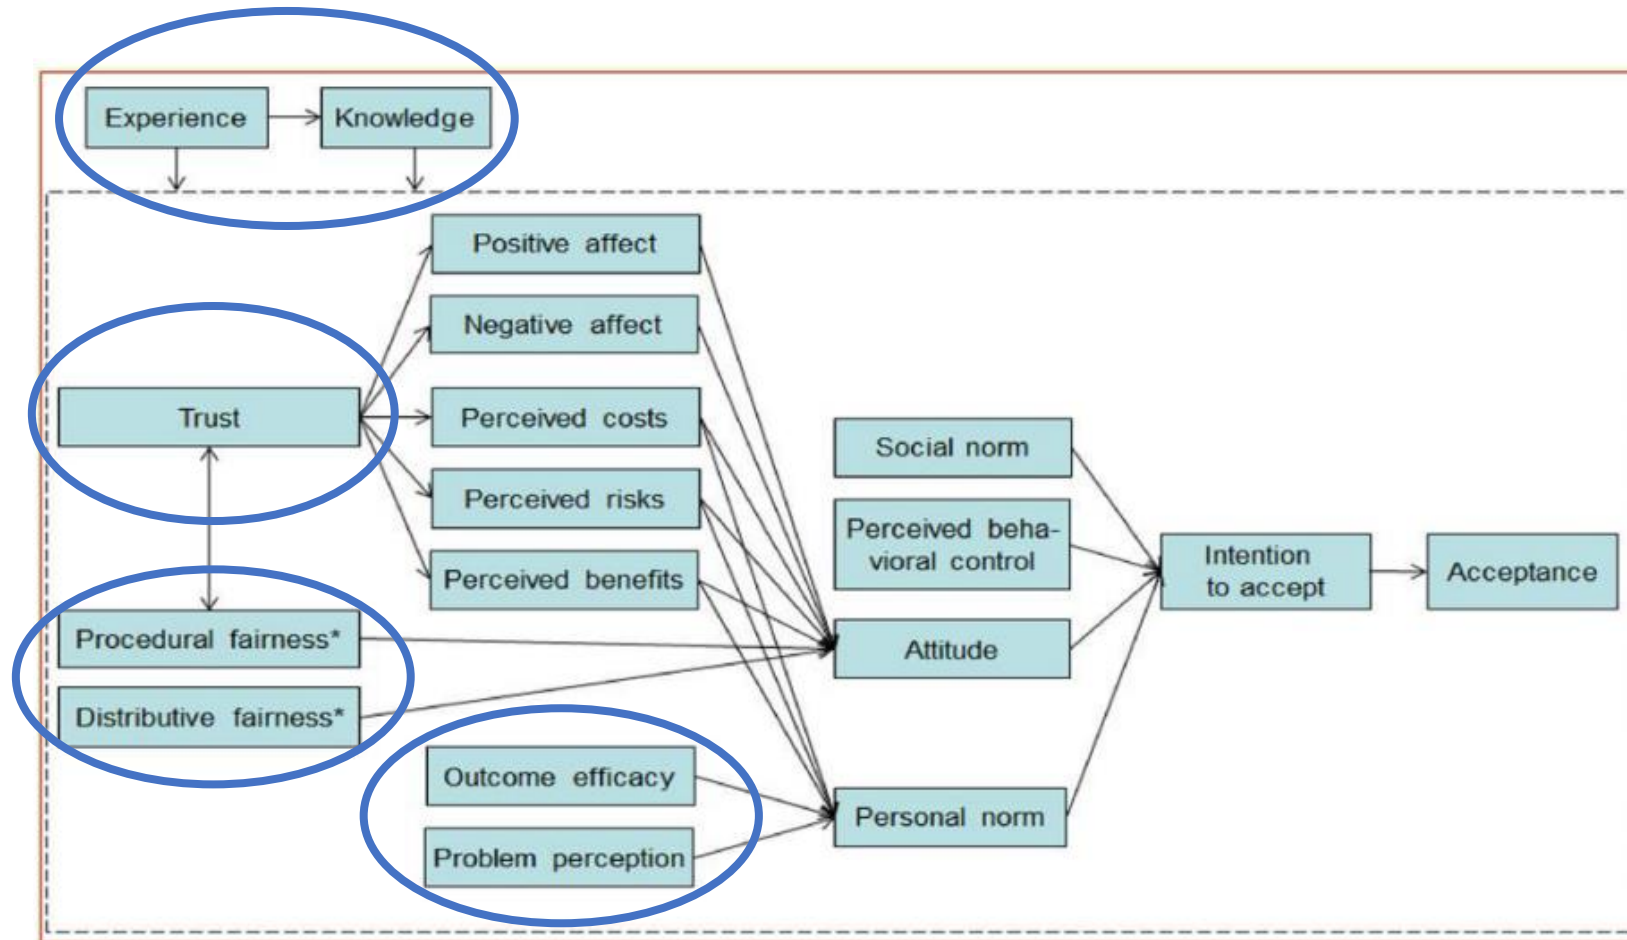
Experience

Knowledge

Positive affect

Negative affect

Trust

Perceived costs

Perceived risks

Perceived benefits

Social norm

Perceived behavioral control

Intention to accept

Acceptance

Procedural fairness*

Distributive fairness*

Attitude

Outcome efficacy

Problem perception

Personal norm